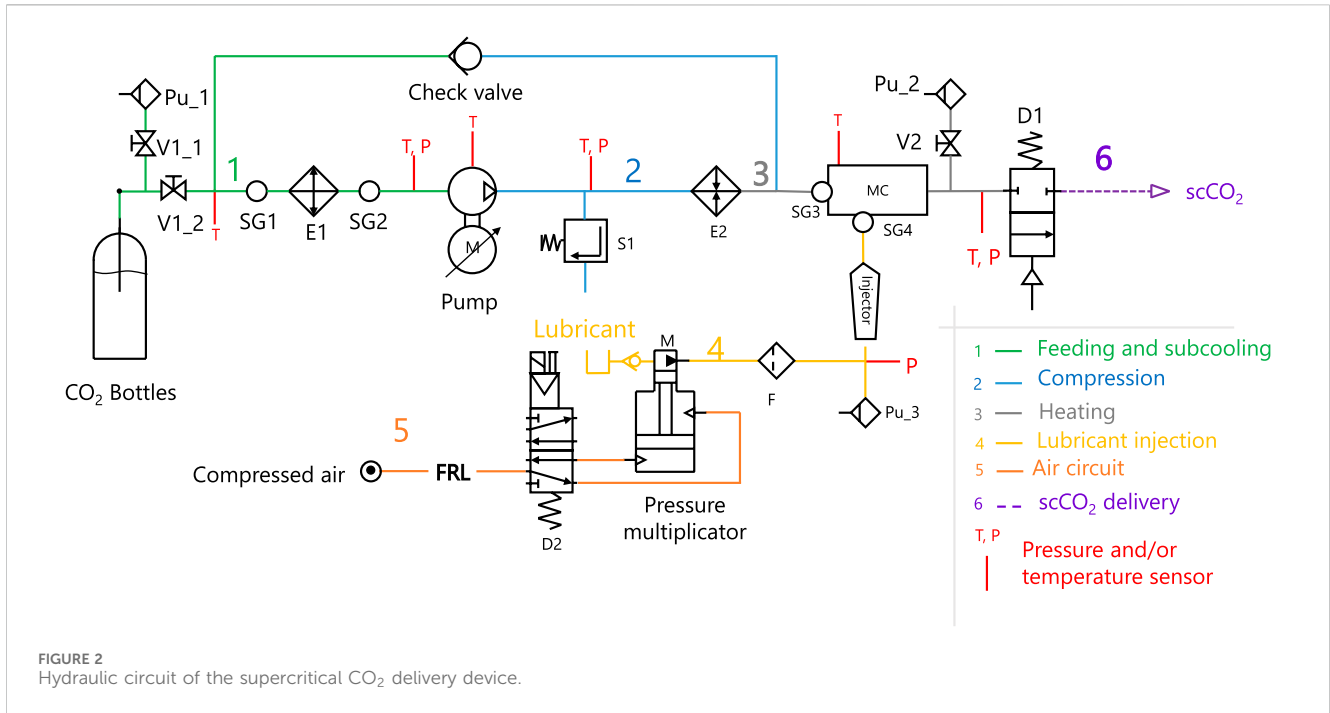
Check valve

Pu_1

V1_1

1

V1_2

T

SG1

E1

SG2

T, P

T

M

Pump

T, P

2

S1

E2

3

SG3

MC

SG4

T

Pu_2

V2

D1

6

scCO$_2$

T, P

Injector

Lubricant

M

4

F

P

Pu_3

$CO_2$ Bottles

5

Compressed air

FRL

D2

Pressure multiplicator

1 Feeding and subcooling

2 Compression

3 Heating

4 Lubricant injection

5 Air circuit

6 scCO$_2$ delivery

T, P Pressure and/or temperature sensor

FIGURE 2
Hydraulic circuit of the supercritical CO$_2$ delivery device.